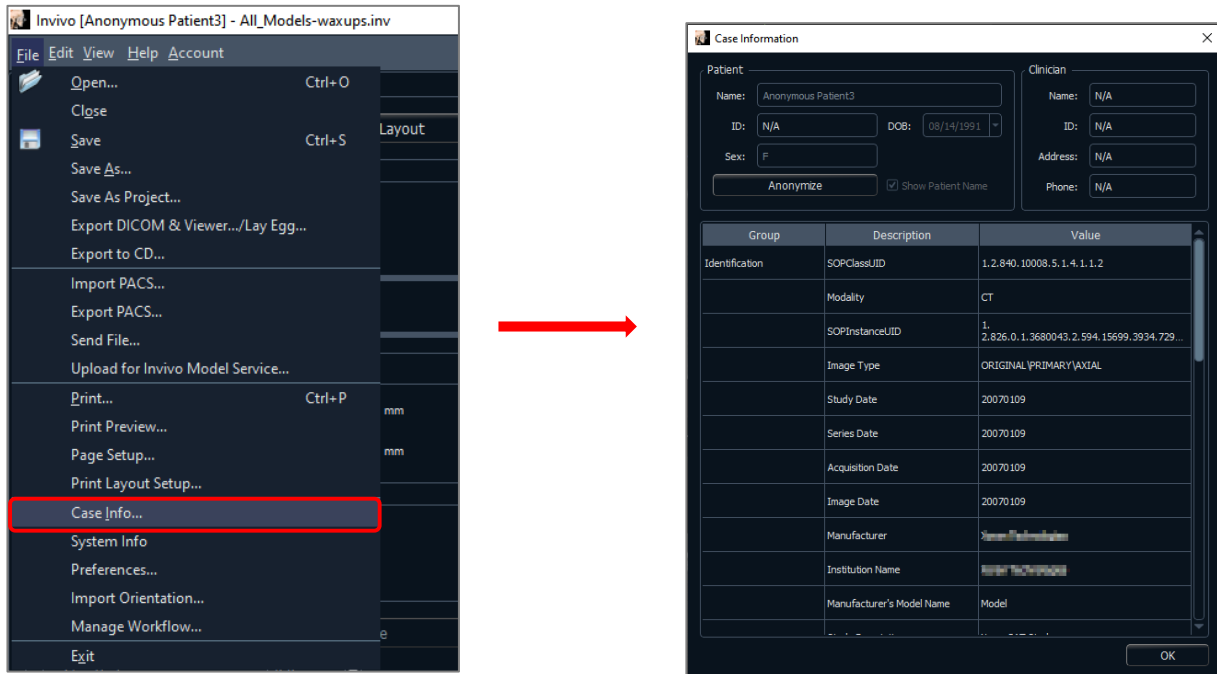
Invivo [Anonymous Patient3] - All_Models-waxups.inv

File Edit View Help Account

Open... Ctrl+O
Close
Save Ctrl+S
Save As...
Save As Project...
Export DICOM & Viewer.../Lay Egg...
Export to CD...
Import PACS...
Export PACS...
Send File...
Upload for Invivo Model Service...
Print... Ctrl+P
Print Preview...
Page Setup...
Print Layout Setup...
Case Info...
System Info
Preferences...
Import Orientation...
Manage Workflow...
Exit

Layout
mm
mm

Case Information

Patient
Name: Anonymous Patient3
ID: N/A
DOB: 08/14/1991
Sex: F
Anonymize
Show Patient Name

Clinician
Name: N/A
ID: N/A
Address: N/A
Phone: N/A

| Group | Description | Value |
|---|---|---|
| Identification | SOPClassUID | 1.2.840.10008.5.1.4.1.1.2 |
| | Modality | CT |
| | SOPInstanceUID | 1. 2.826.0.1.3680043.2.594.15699.3934.729... |
| | Image Type | ORIGINAL\PRIMARY\AXIAL |
| | Study Date | 20070109 |
| | Series Date | 20070109 |
| | Acquisition Date | 20070109 |
| | Image Date | 20070109 |
| | Manufacturer | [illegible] |
| | Institution Name | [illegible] |
| | Manufacturer's Model Name | Model |

OK